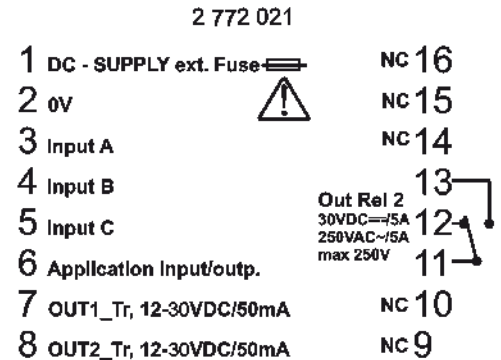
2 772 021

1 DC - SUPPLY ext. Fuse
2 0V
3 Input A
4 Input B
5 Input C
6 Application Input/outp.
7 OUT1_Tr, 12-30VDC/50mA
8 OUT2_Tr, 12-30VDC/50mA

NC 16
NC 15
NC 14
13
Out Rel 2
30VDC⎓/5A
250VAC~/5A
max 250V
12
11
NC 10
NC 9